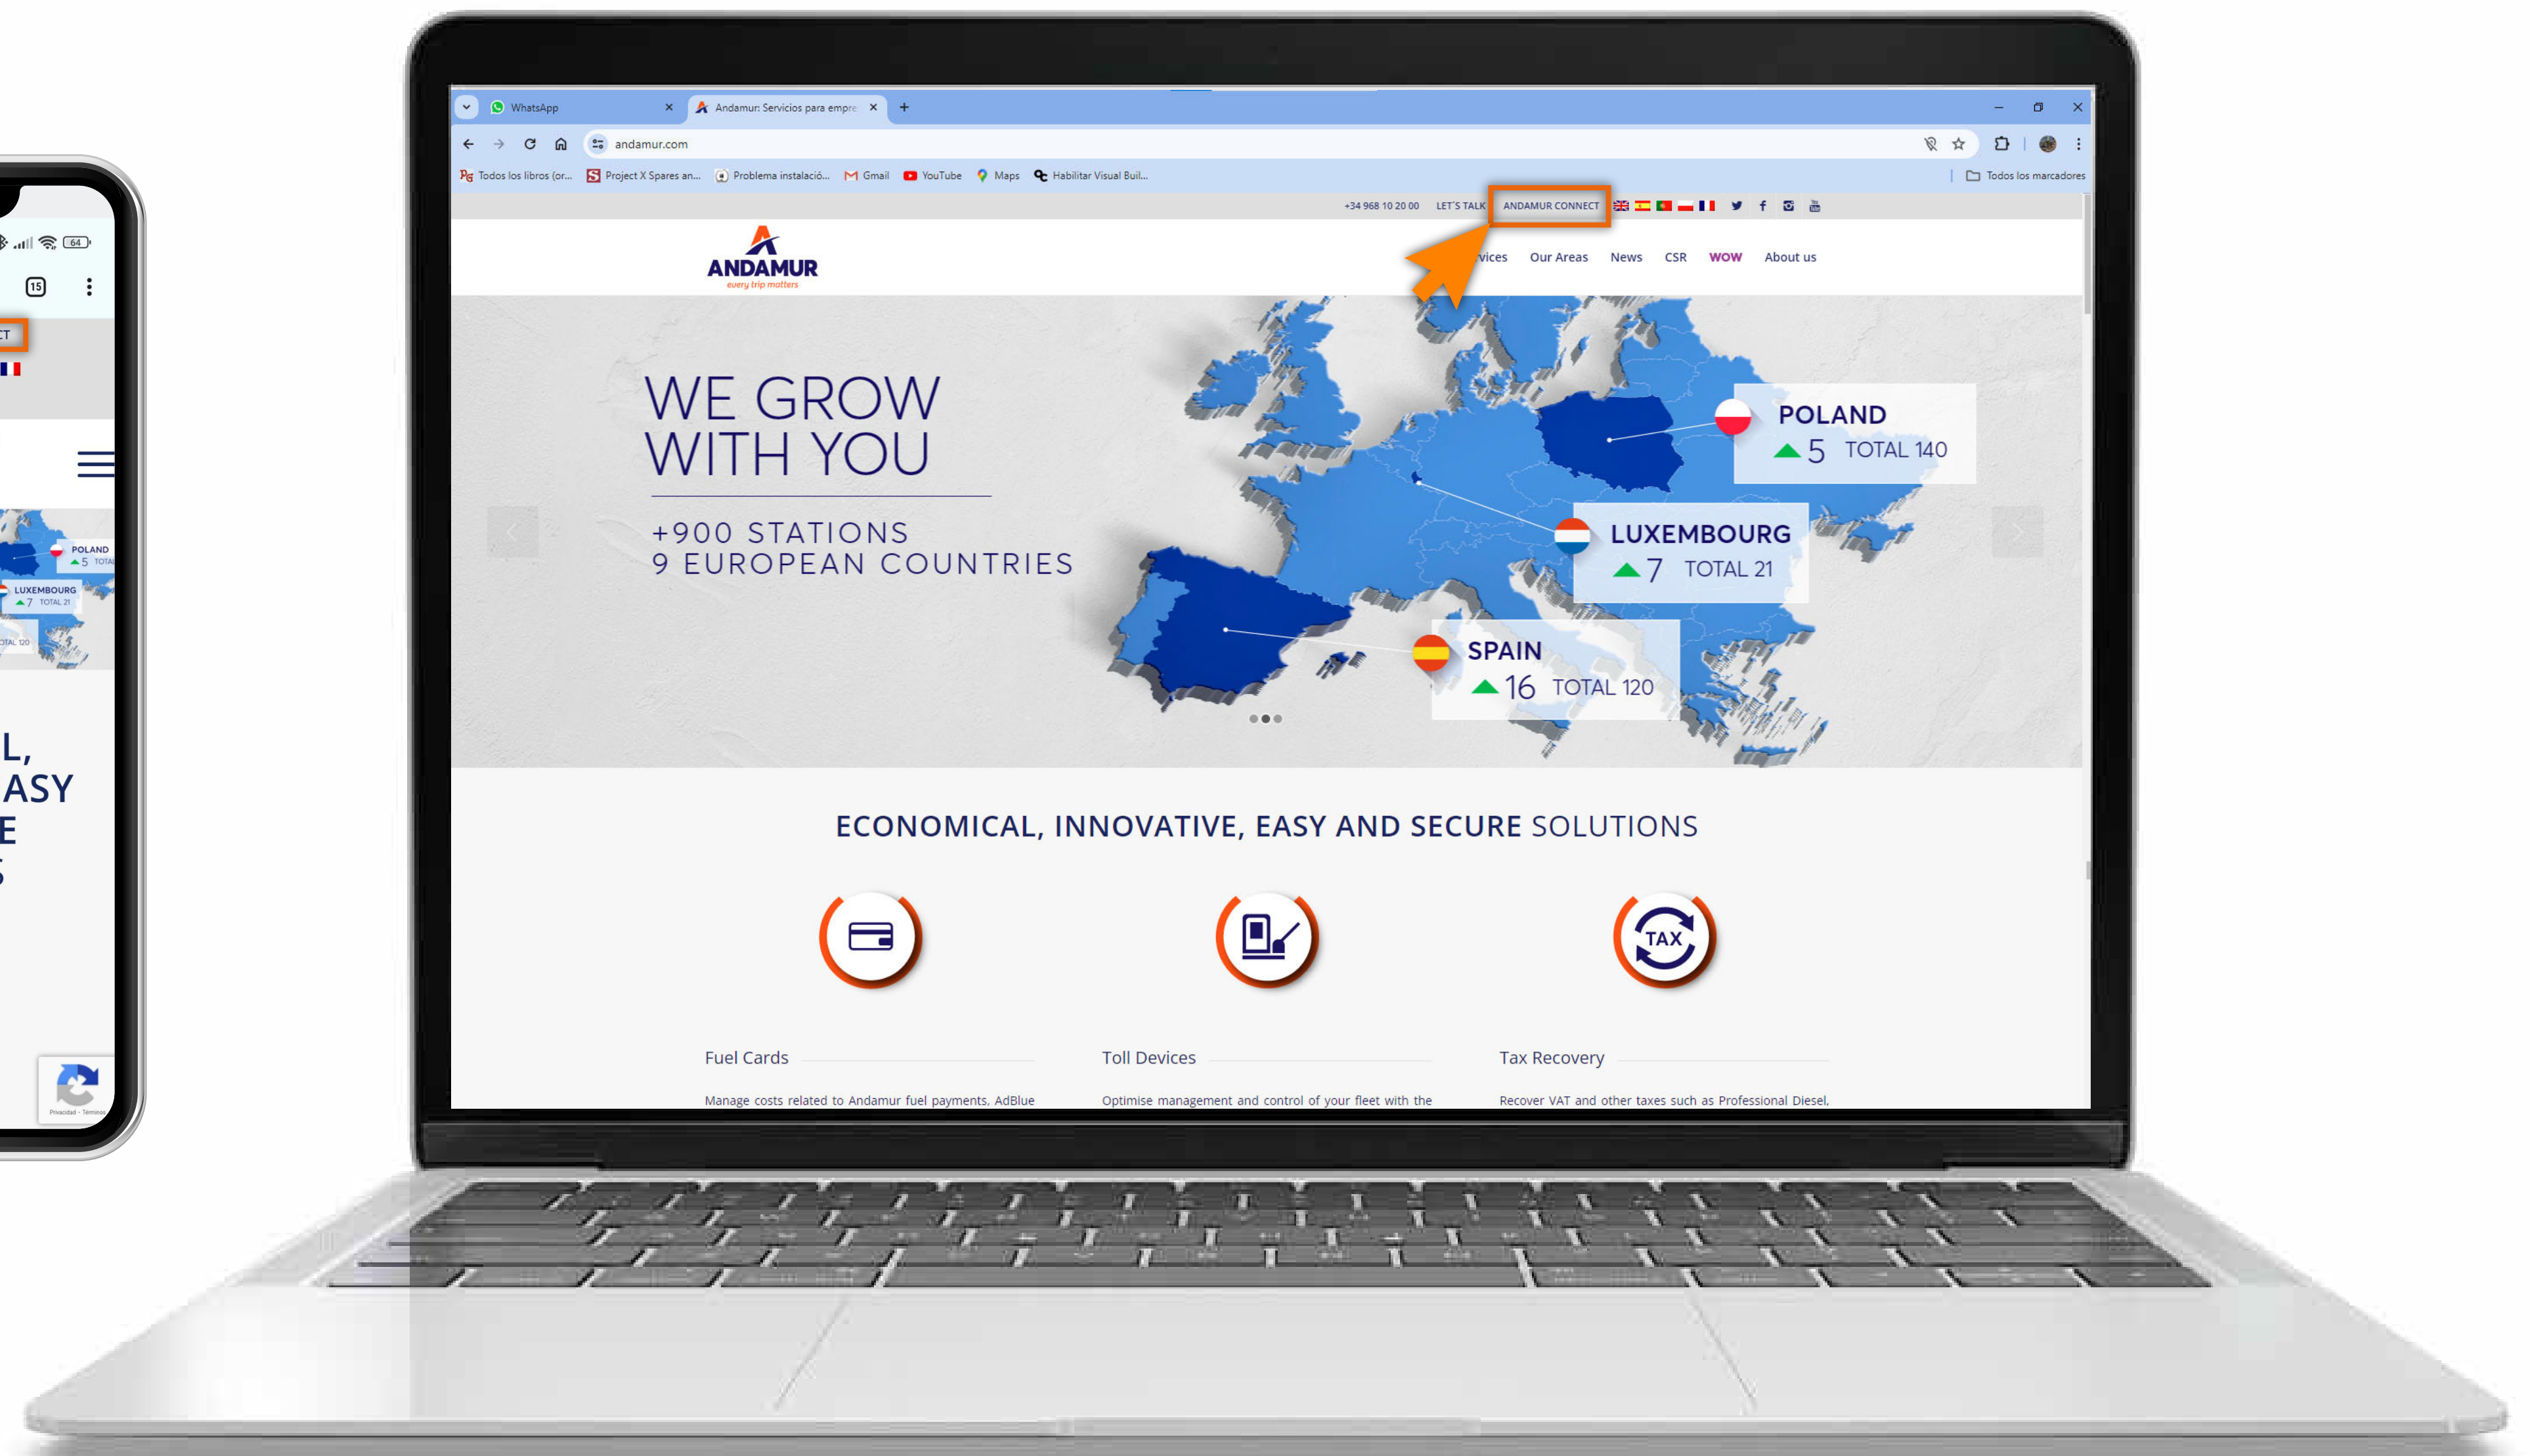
WhatsApp
Andamur: Servicios para empre
andamur.com
Todos los libros (or... Project X Spares an... Problema instalació... Gmail YouTube Maps Habilitar Visual Buil...
Todos los marcadores

+34 968 10 20 00 LET'S TALK ANDAMUR CONNECT

ANDAMUR
every trip matters

vices Our Areas News CSR WOW About us

WE GROW WITH YOU

+900 STATIONS
9 EUROPEAN COUNTRIES

POLAND
5 TOTAL 140

LUXEMBOURG
7 TOTAL 21

SPAIN
16 TOTAL 120

ECONOMICAL, INNOVATIVE, EASY AND SECURE SOLUTIONS

TAX

Fuel Cards
Manage costs related to Andamur fuel payments, AdBlue

Toll Devices
Optimise management and control of your fleet with the

Tax Recovery
Recover VAT and other taxes such as Professional Diesel,

64
15
CT
POLAND
5 TOTAL
LUXEMBOURG
7 TOTAL 21
OTAL 120
L,
ASY
E
S
Privacidad - Términos